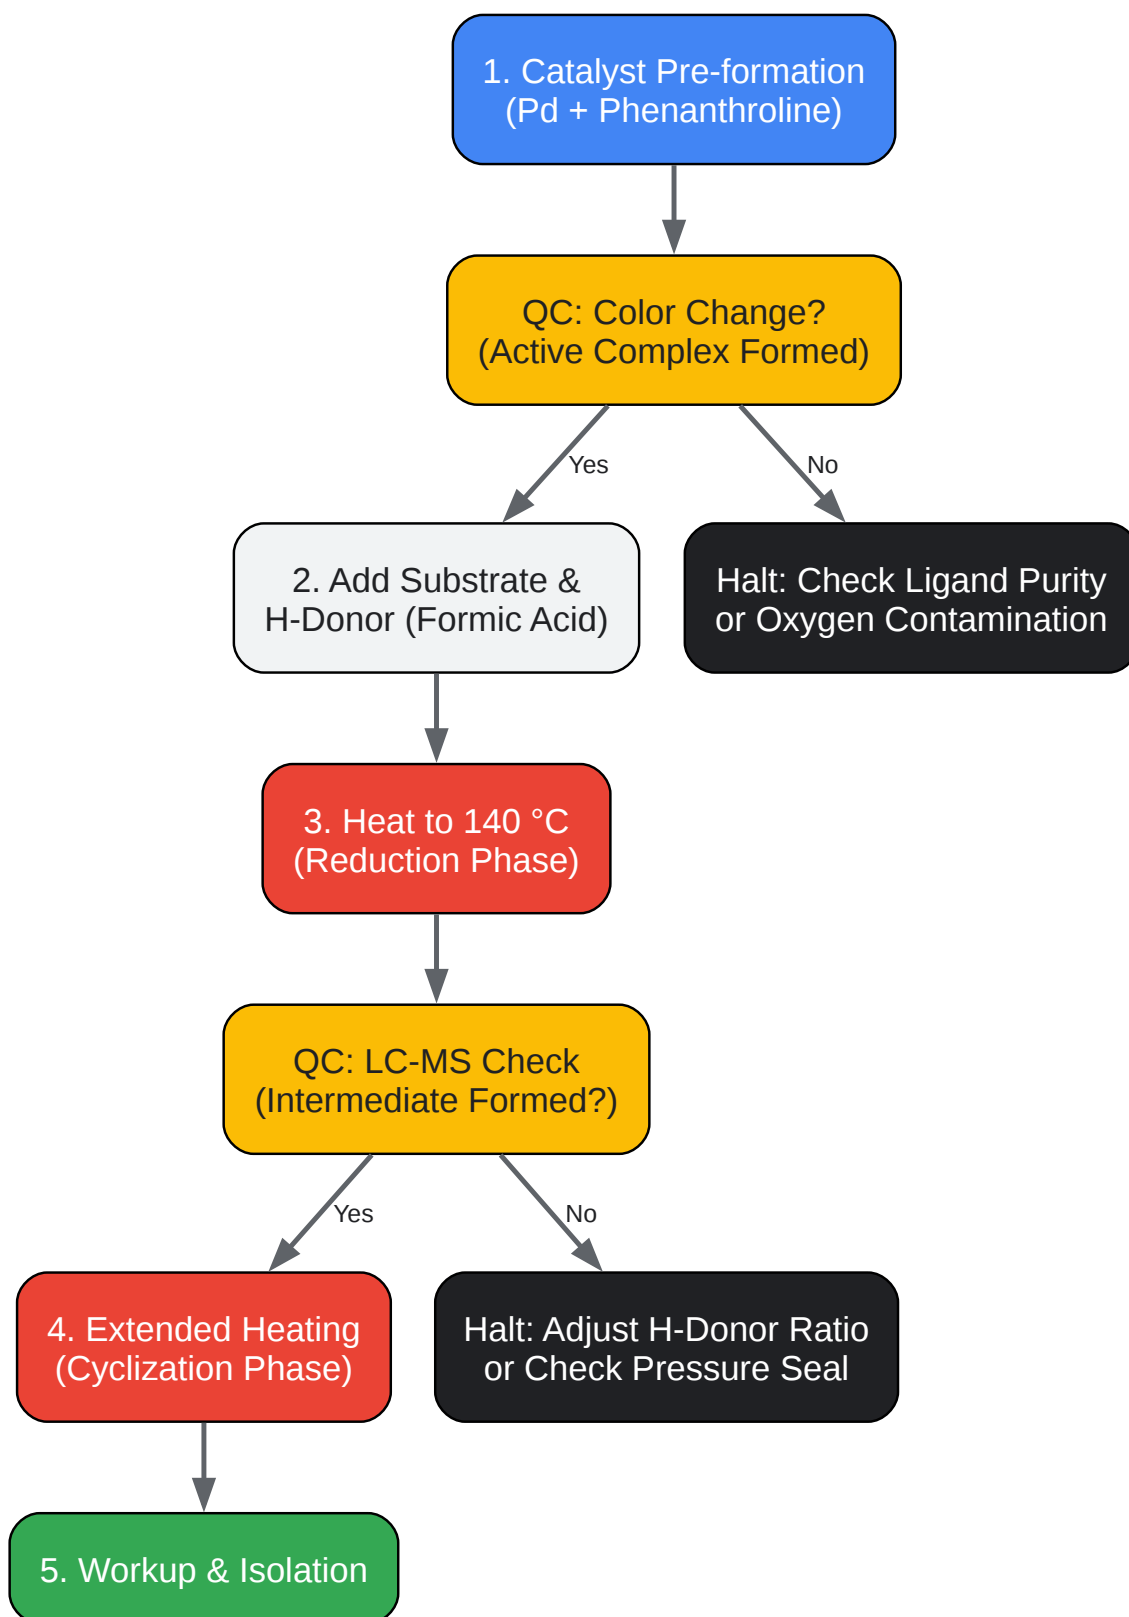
1. Catalyst Pre-formation (Pd + Phenanthroline)

QC: Color Change? (Active Complex Formed)

Yes

No

2. Add Substrate & H-Donor (Formic Acid)

Halt: Check Ligand Purity or Oxygen Contamination

3. Heat to 140 °C (Reduction Phase)

QC: LC-MS Check (Intermediate Formed?)

Yes

No

4. Extended Heating (Cyclization Phase)

Halt: Adjust H-Donor Ratio or Check Pressure Seal

5. Workup & Isolation